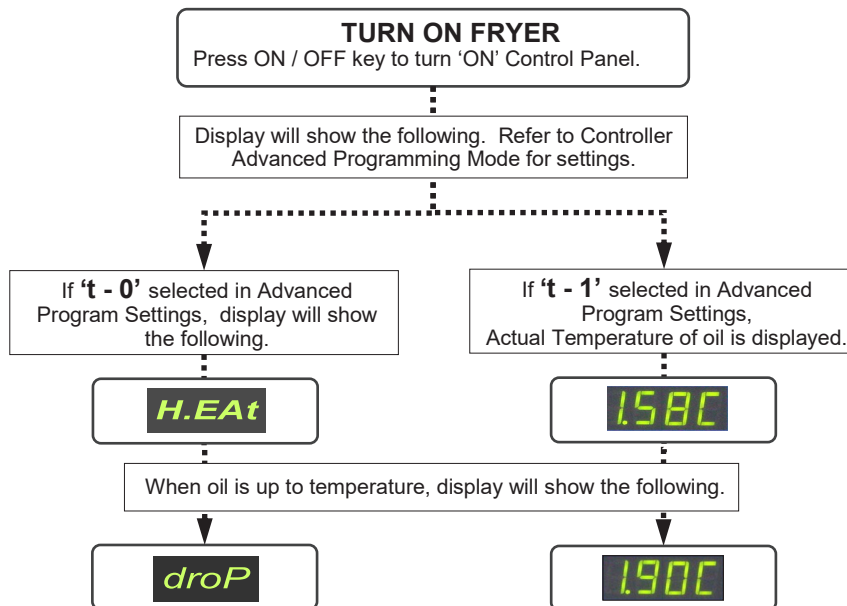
TURN ON FRYER
Press ON / OFF key to turn 'ON' Control Panel.

Display will show the following. Refer to Controller Advanced Programming Mode for settings.

If **'t - 0'** selected in Advanced Program Settings, display will show the following.

If **'t - 1'** selected in Advanced Program Settings, Actual Temperature of oil is displayed.

H.EAt

1.58C

When oil is up to temperature, display will show the following.

droP

1.90C